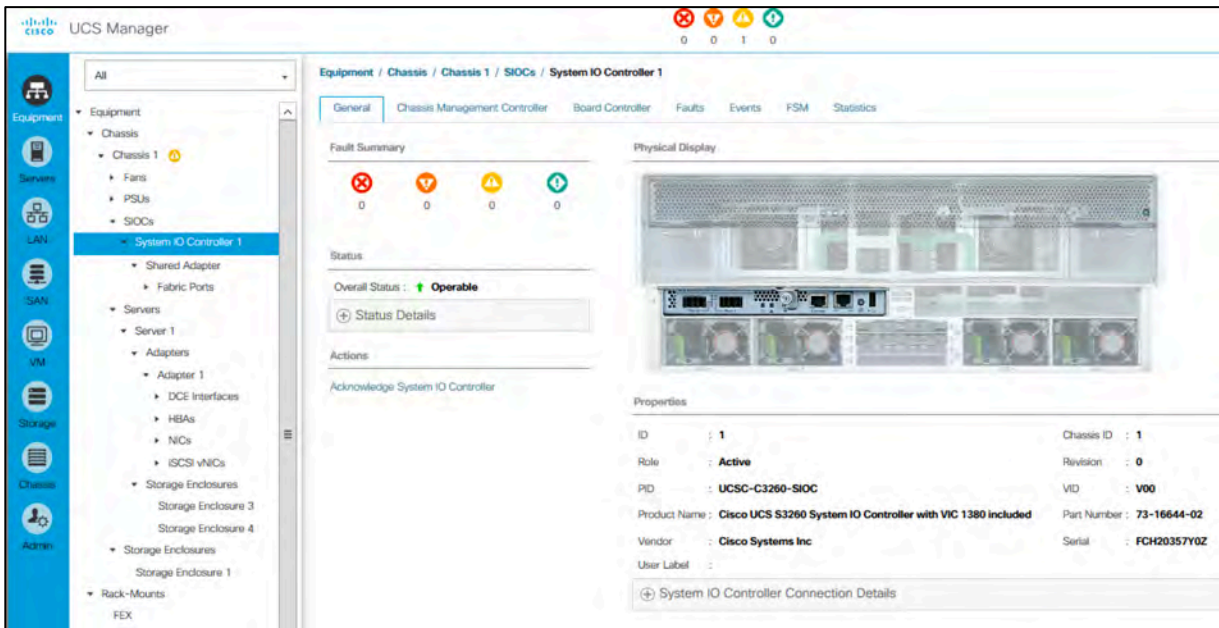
cisco UCS Manager

0 0 1 0

Equipment
Servers
LAN
SAN
VM
Storage
Chassis
Admin

All

Equipment
Chassis
Chassis 1
Fans
PSUs
SIOCs
System IO Controller 1
Shared Adapter
Fabric Ports
Servers
Server 1
Adapters
Adapter 1
DCE Interfaces
HBAs
NICs
iSCSI vNICs
Storage Enclosures
Storage Enclosure 3
Storage Enclosure 4
Storage Enclosures
Storage Enclosure 1
Rack-Mounts
FEX

Equipment / Chassis / Chassis 1 / SIOCs / System IO Controller 1

General | Chassis Management Controller | Board Controller | Faults | Events | FSM | Statistics

Fault Summary

0 0 0 0

Status

Overall Status : Operable

Status Details

Actions

Acknowledge System IO Controller

Physical Display

Properties

| ID | : 1 | Chassis ID | : 1 |
|---|---|---|---|
| Role | : Active | Revision | : 0 |
| PID | : UCSC-C3260-SIOC | VID | : V00 |
| Product Name | : Cisco UCS S3260 System IO Controller with VIC 1380 included | Part Number | : 73-16644-02 |
| Vendor | : Cisco Systems Inc | Serial | : FCH20357Y0Z |
| User Label | : | | |

System IO Controller Connection Details